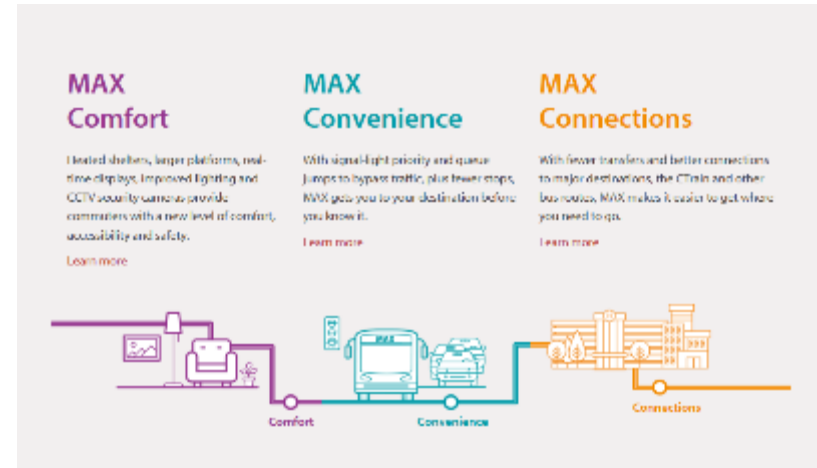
MAX
Comfort

Heated shelters, larger platforms, real-time displays, improved lighting and CCTV security cameras provide commuters with a new level of comfort, accessibility and safety.

Learn more

MAX
Convenience

With signal-light priority and queue jumps to bypass traffic, plus fewer stops, MAX gets you to your destination before you know it.

Learn more

MAX
Connections

With fewer transfers and better connections to major destinations, the CTrain and other bus routes, MAX makes it easier to get where you need to go.

Learn more

MAX

Comfort

Convenience

Connections